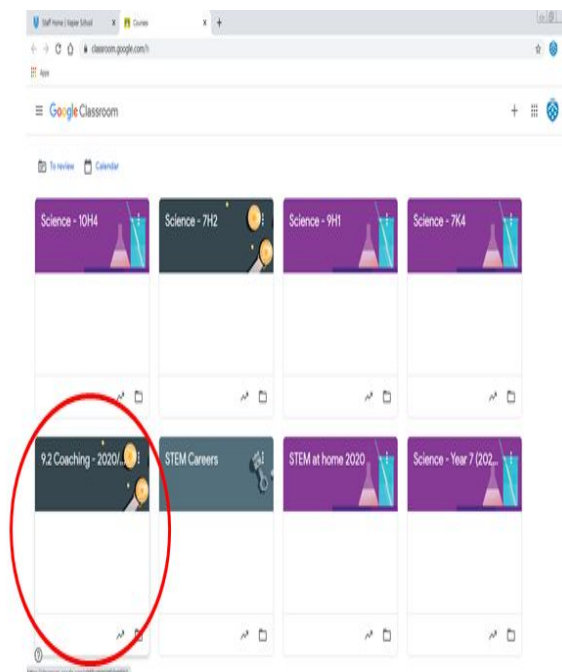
Staff Home | Napier School
Courses
classroom.google.com/h
Apps

Google Classroom

To review
Calendar

Science - 10H4

Science - 7H2

Science - 9H1

Science - 7K4

9.2 Coaching - 2020/...

STEM Careers

STEM at home 2020

Science - Year 7 (202...